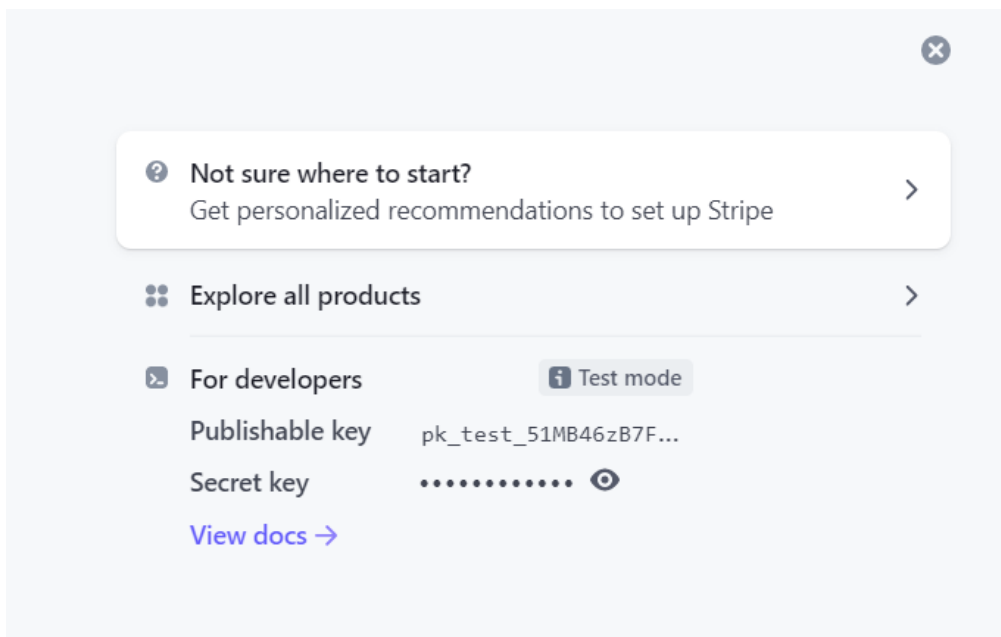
Not sure where to start?
Get personalized recommendations to set up Stripe

Explore all products

For developers

Test mode

Publishable key pk_test_51MB46zB7F...

Secret key ••••••••••••

View docs →